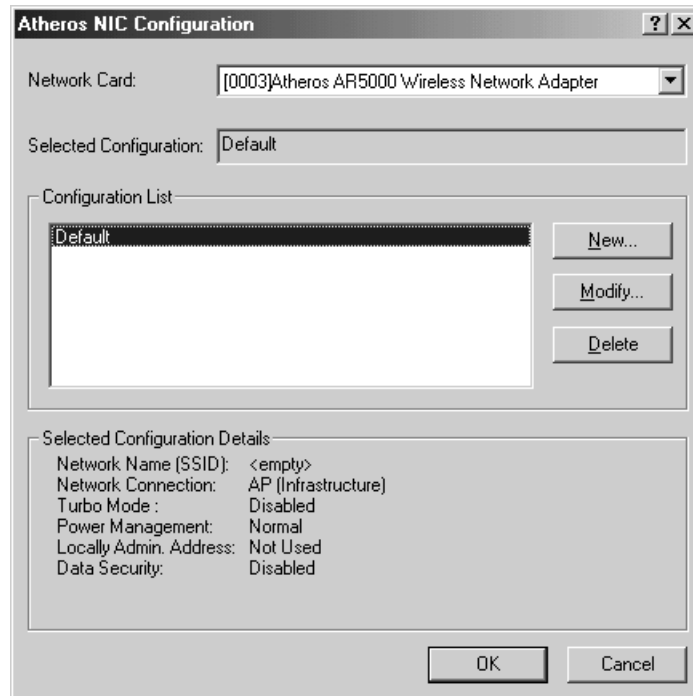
Atheros NIC Configuration

? X

Network Card: [0003]Atheros AR5000 Wireless Network Adapter

Selected Configuration: Default

Configuration List

Default

New...

Modify...

Delete

Selected Configuration Details

| | |
|---|---|
| Network Name (SSID): | <empty> |
| Network Connection: | AP (Infrastructure) |
| Turbo Mode : | Disabled |
| Power Management: | Normal |
| Locally Admin. Address: | Not Used |
| Data Security: | Disabled |

OK

Cancel